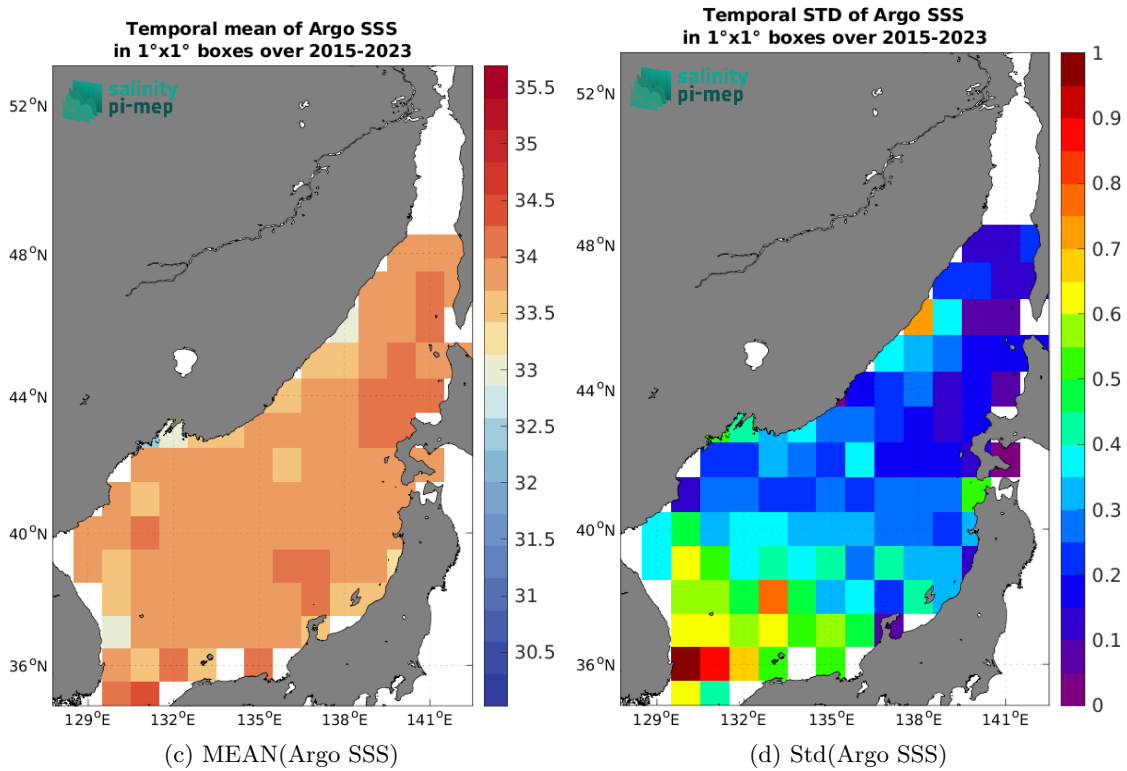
Temporal mean of Argo SSS
in 1°x1° boxes over 2015-2023

salinity
pi-mep

52°N
48°N
44°N
40°N
36°N

129°E 132°E 135°E 138°E 141°E

35.5
35
34.5
34
33.5
33
32.5
32
31.5
31
30.5

(c) MEAN(Argo SSS)

Temporal STD of Argo SSS
in 1°x1° boxes over 2015-2023

salinity
pi-mep

52°N
48°N
44°N
40°N
36°N

129°E 132°E 135°E 138°E 141°E

1
0.9
0.8
0.7
0.6
0.5
0.4
0.3
0.2
0.1
0

(d) Std(Argo SSS)